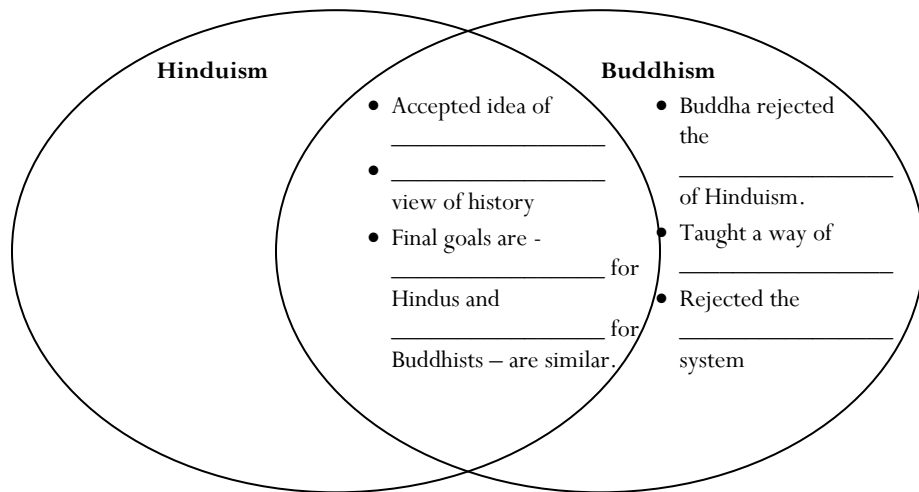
**Hinduism**

**Buddhism**

- Accepted idea of \_\_\_\_\_\_\_\_\_\_\_\_\_\_\_\_
- \_\_\_\_\_\_\_\_\_\_\_\_\_\_\_\_ view of history
- Final goals are - \_\_\_\_\_\_\_\_\_\_\_\_\_\_\_\_ for Hindus and \_\_\_\_\_\_\_\_\_\_\_\_\_\_\_\_ for Buddhists – are similar.

- Buddha rejected the \_\_\_\_\_\_\_\_\_\_\_\_\_\_\_\_ of Hinduism.
- Taught a way of \_\_\_\_\_\_\_\_\_\_\_\_\_\_\_\_
- Rejected the \_\_\_\_\_\_\_\_\_\_\_\_\_\_\_\_ system